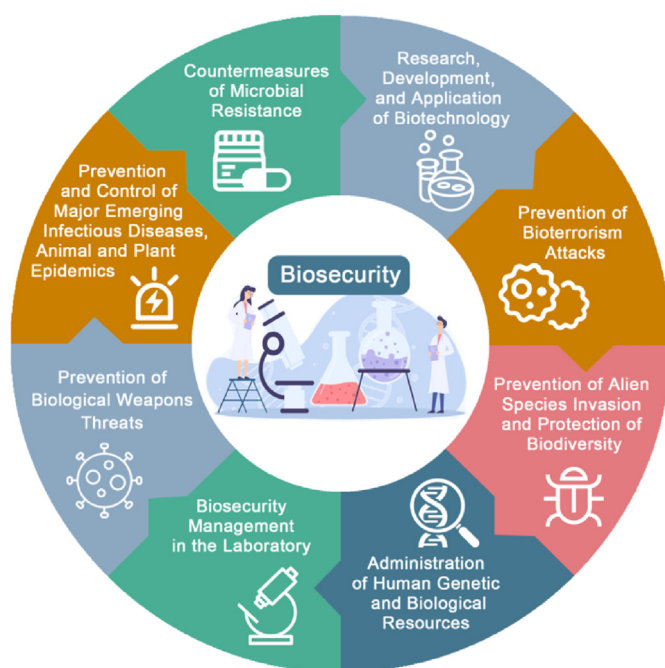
Biosecurity

Countermeasures of Microbial Resistance

Research, Development, and Application of Biotechnology

Prevention of Bioterrorism Attacks

Prevention of Alien Species Invasion and Protection of Biodiversity

Administration of Human Genetic and Biological Resources

Biosecurity Management in the Laboratory

Prevention of Biological Weapons Threats

Prevention and Control of Major Emerging Infectious Diseases, Animal and Plant Epidemics